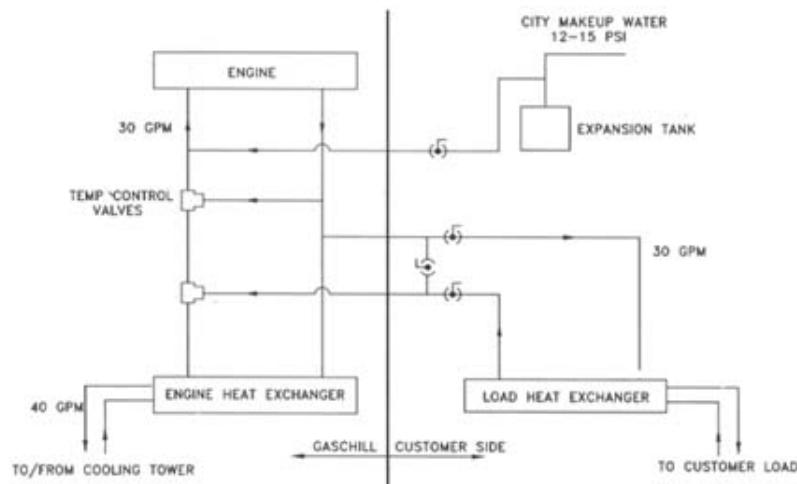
CITY MAKEUP WATER
12-15 PSI

ENGINE

30 GPM

EXPANSION TANK

TEMP CONTROL VALVES

30 GPM

40 GPM

ENGINE HEAT EXCHANGER

LOAD HEAT EXCHANGER

GASCHILL

CUSTOMER SIDE

TO/FROM COOLING TOWER

TO CUSTOMER LOAD